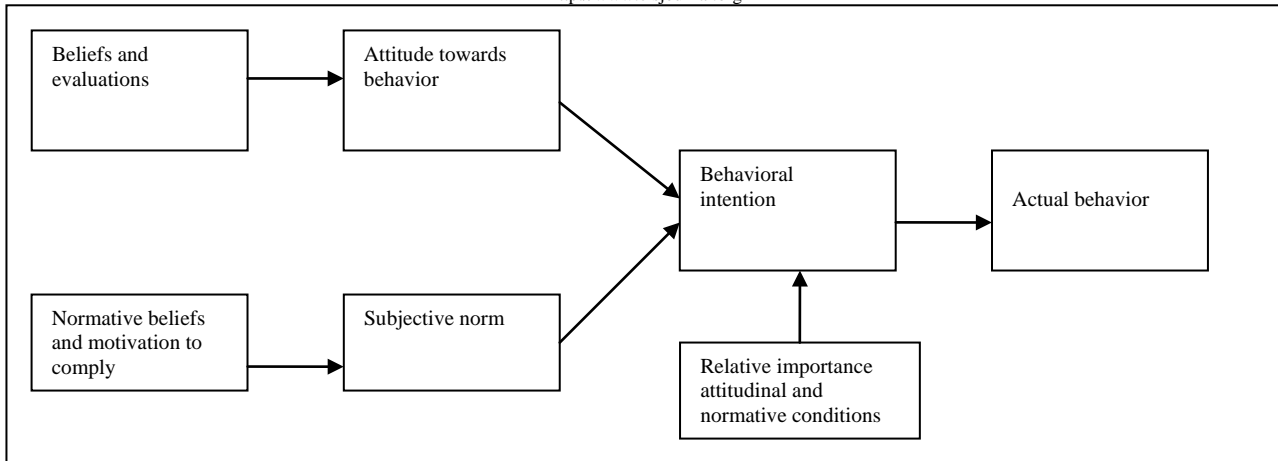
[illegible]

Beliefs and evaluations

Attitude towards behavior

Behavioral intention

Actual behavior

Normative beliefs and motivation to comply

Subjective norm

Relative importance attitudinal and normative conditions